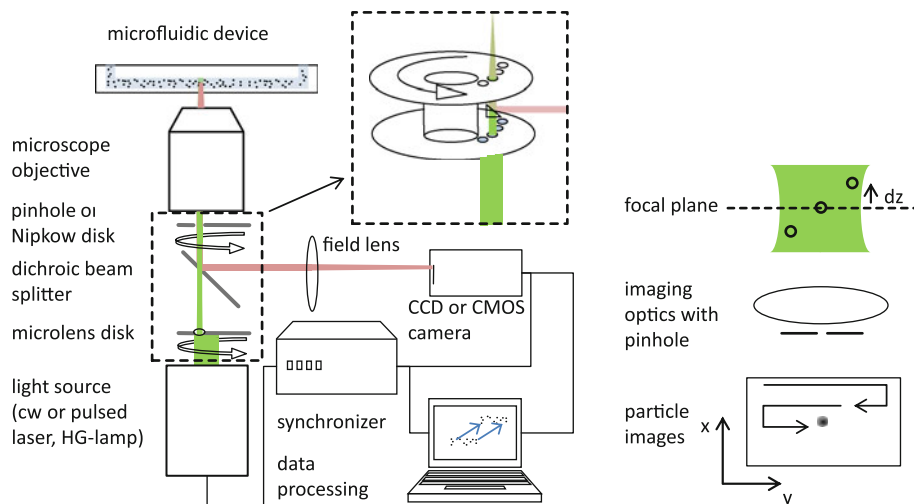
microfluidic device

microscope objective

pinhole or Nipkow disk

dichroic beam splitter

microlens disk

light source (cw or pulsed laser, HG-lamp)

field lens

CCD or CMOS camera

synchronizer

data processing

focal plane

dz

imaging optics with pinhole

particle images

x

y